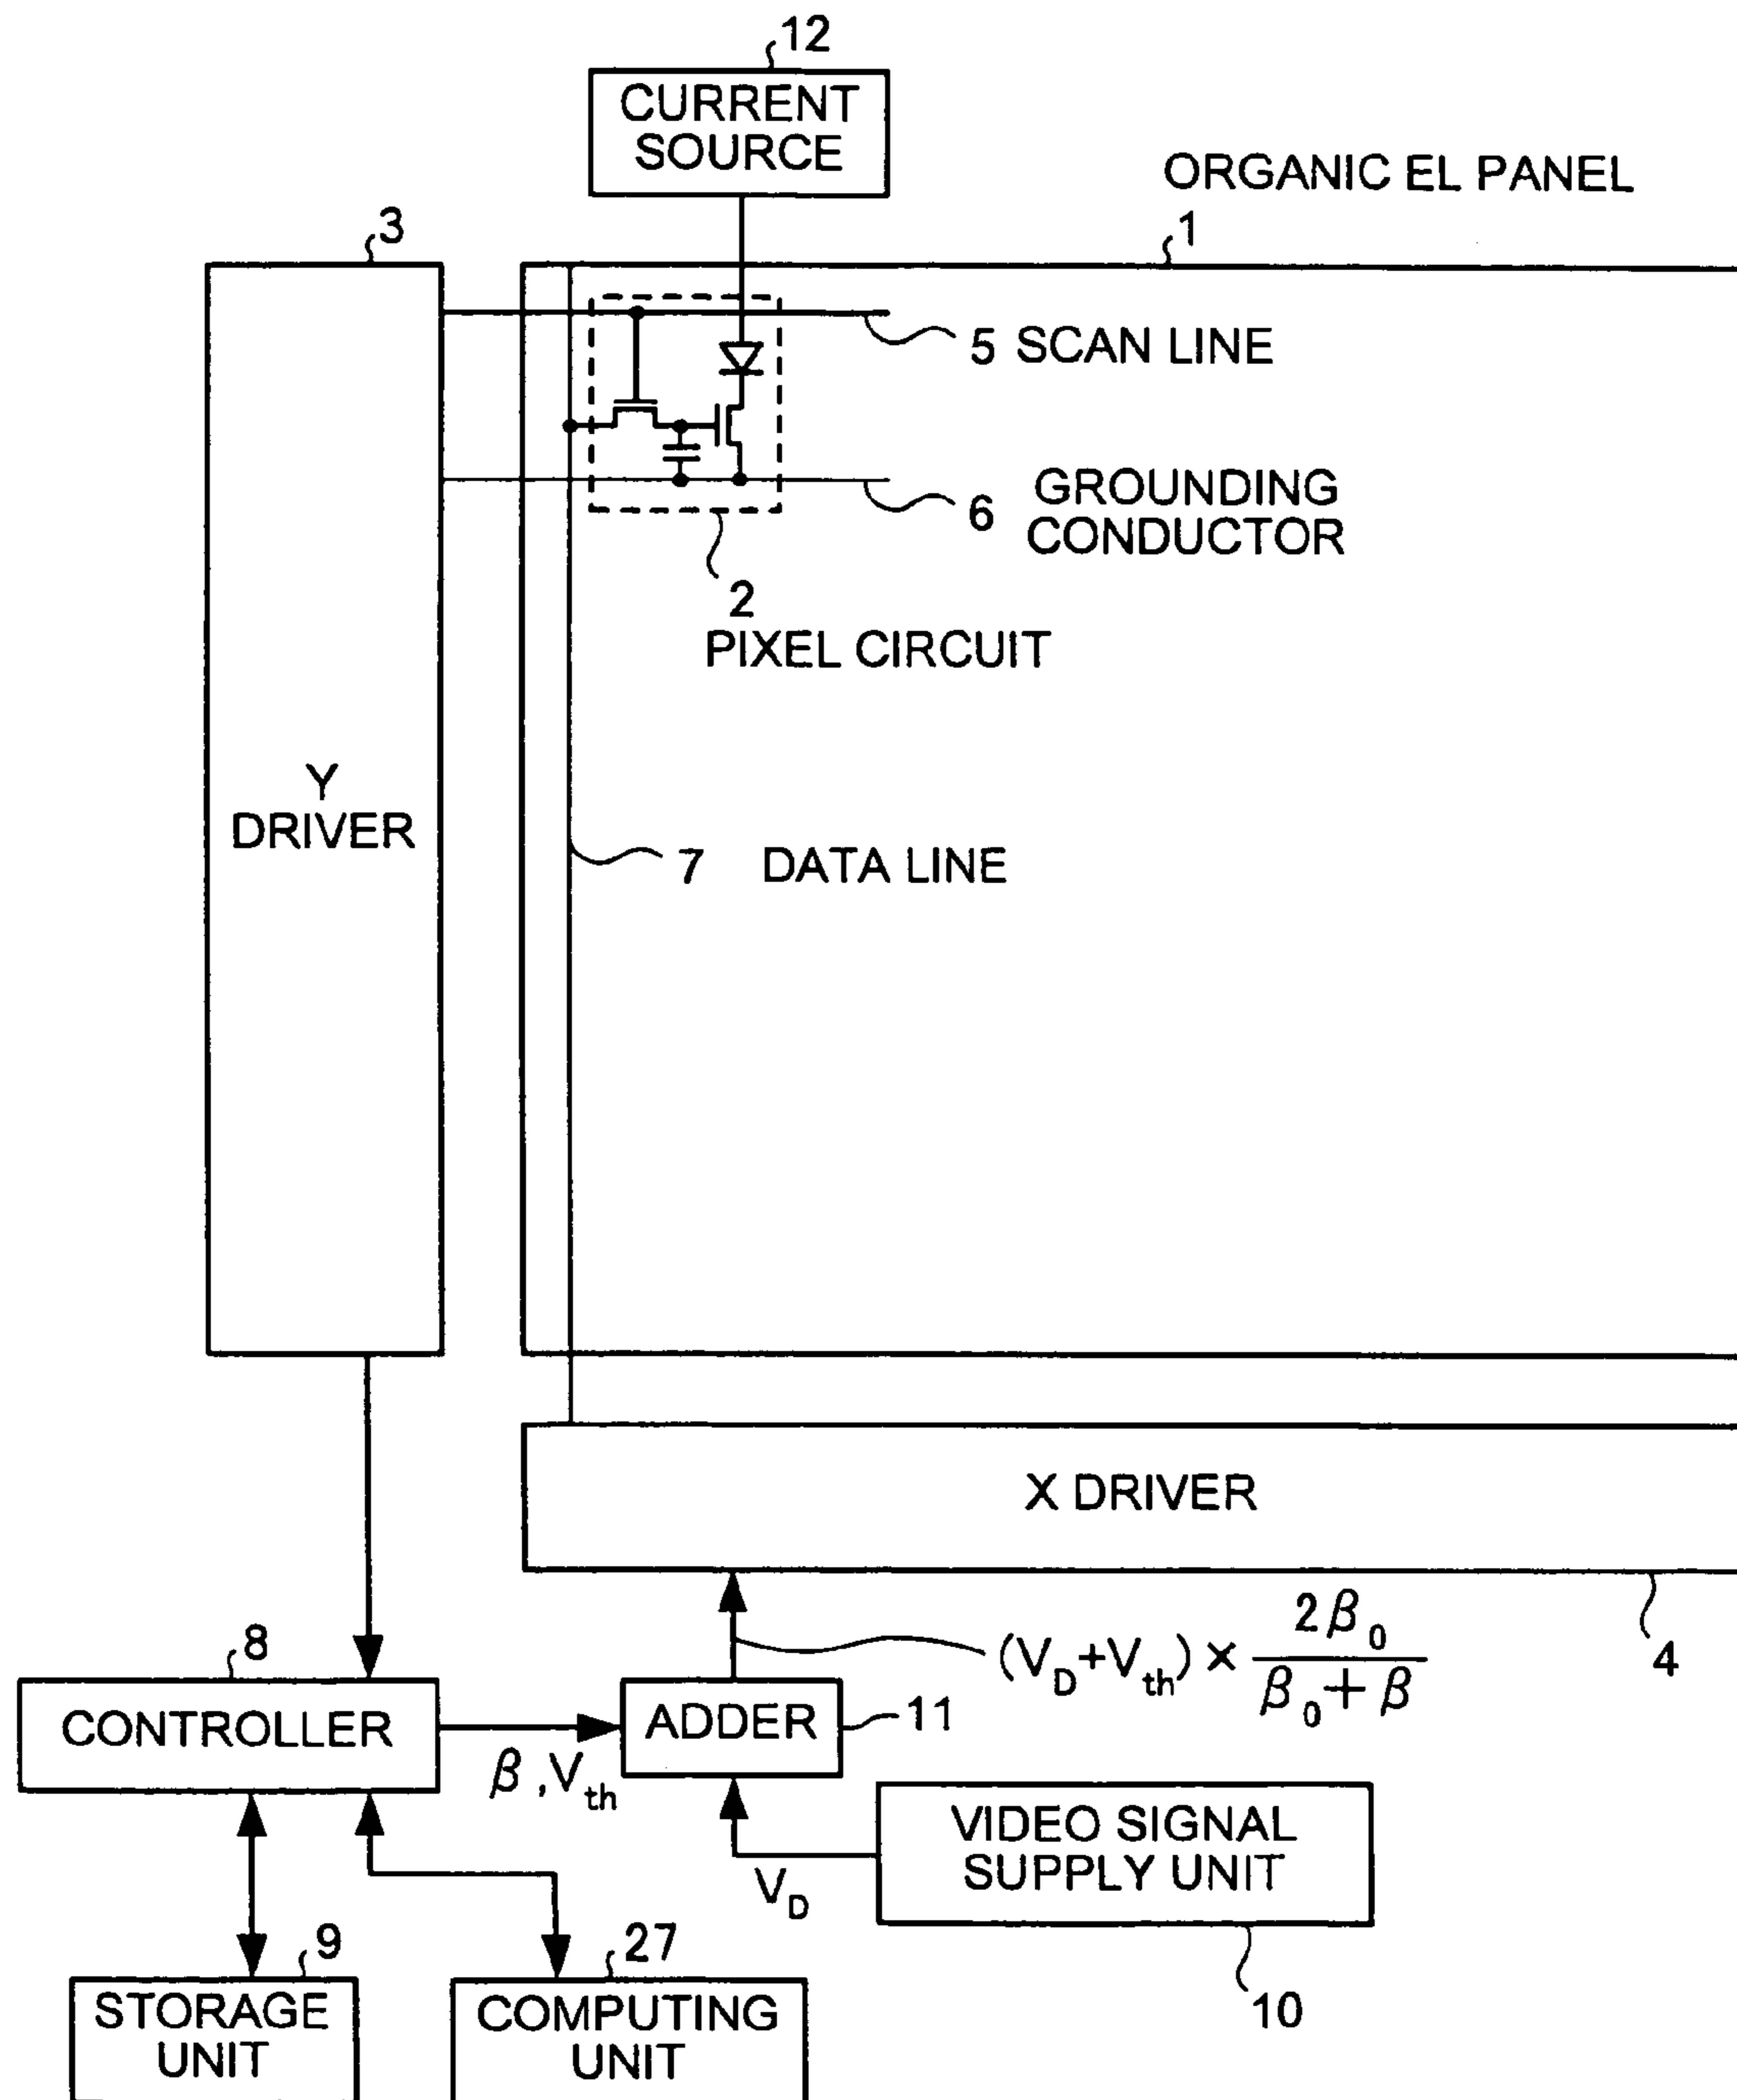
12
CURRENT SOURCE

ORGANIC EL PANEL

3

1

5 SCAN LINE

6 GROUNDING CONDUCTOR

2
PIXEL CIRCUIT

Y DRIVER

7 DATA LINE

X DRIVER

8

$(V_D+V_{th}) \times \frac{2\beta_0}{\beta_0+\beta}$

4

CONTROLLER

ADDER

11

$\beta, V_{th}$

VIDEO SIGNAL SUPPLY UNIT

$V_D$

9

27

10

STORAGE UNIT

COMPUTING UNIT